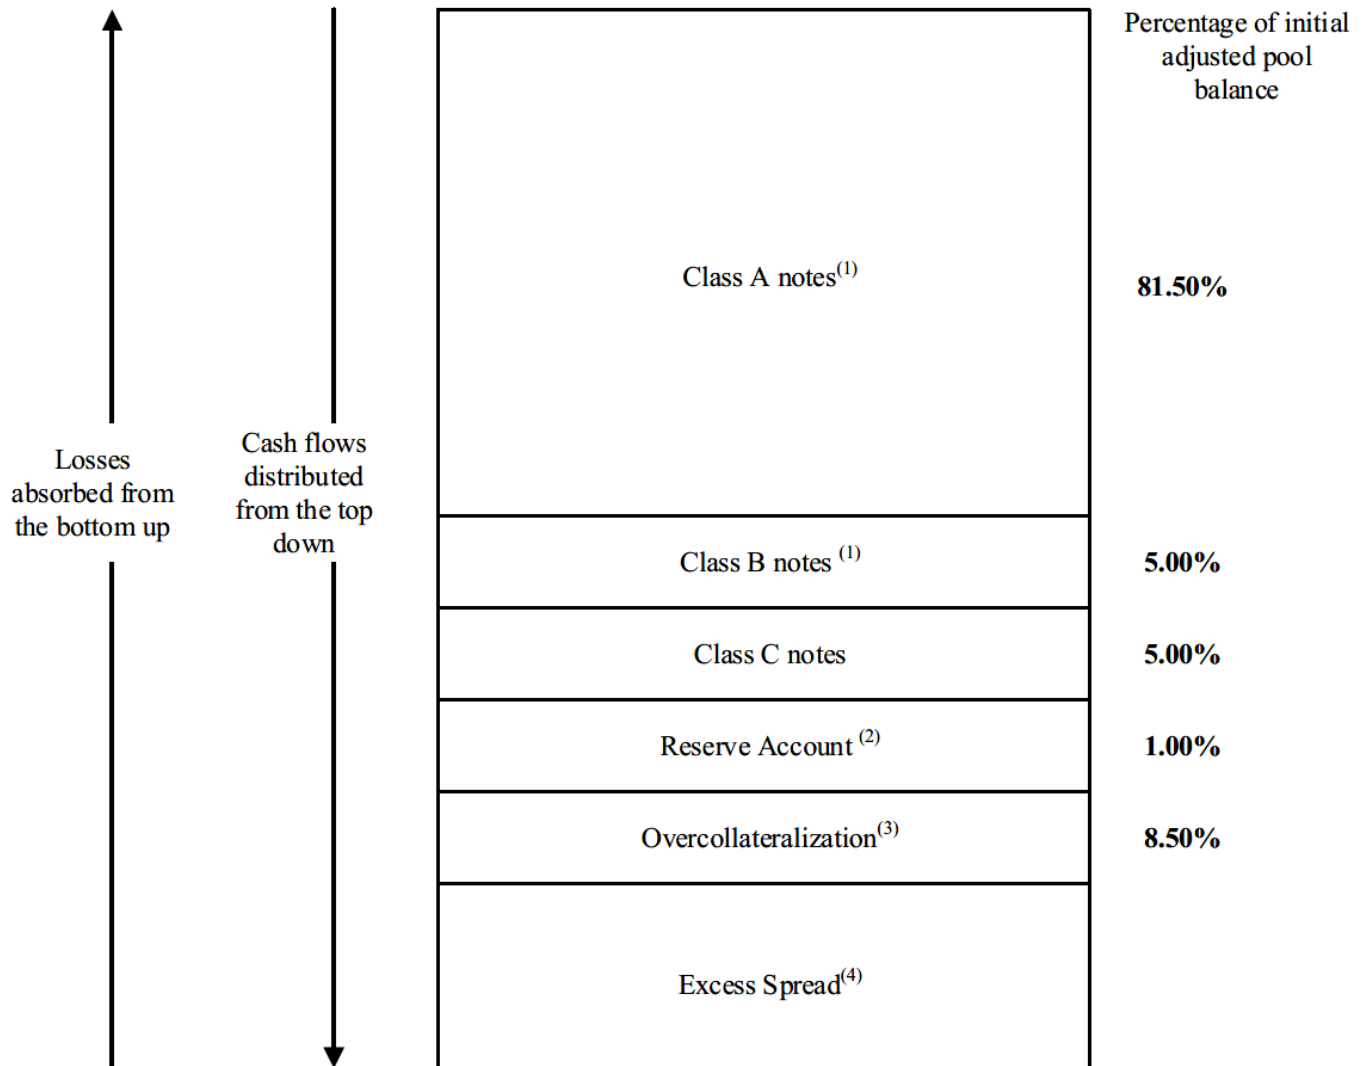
Losses absorbed from the bottom up

Cash flows distributed from the top down

Percentage of initial adjusted pool balance

Class A notes$^{(1)}$ **81.50%**

Class B notes $^{(1)}$ **5.00%**

Class C notes **5.00%**

Reserve Account $^{(2)}$ **1.00%**

Overcollateralization$^{(3)}$ **8.50%**

Excess Spread$^{(4)}$